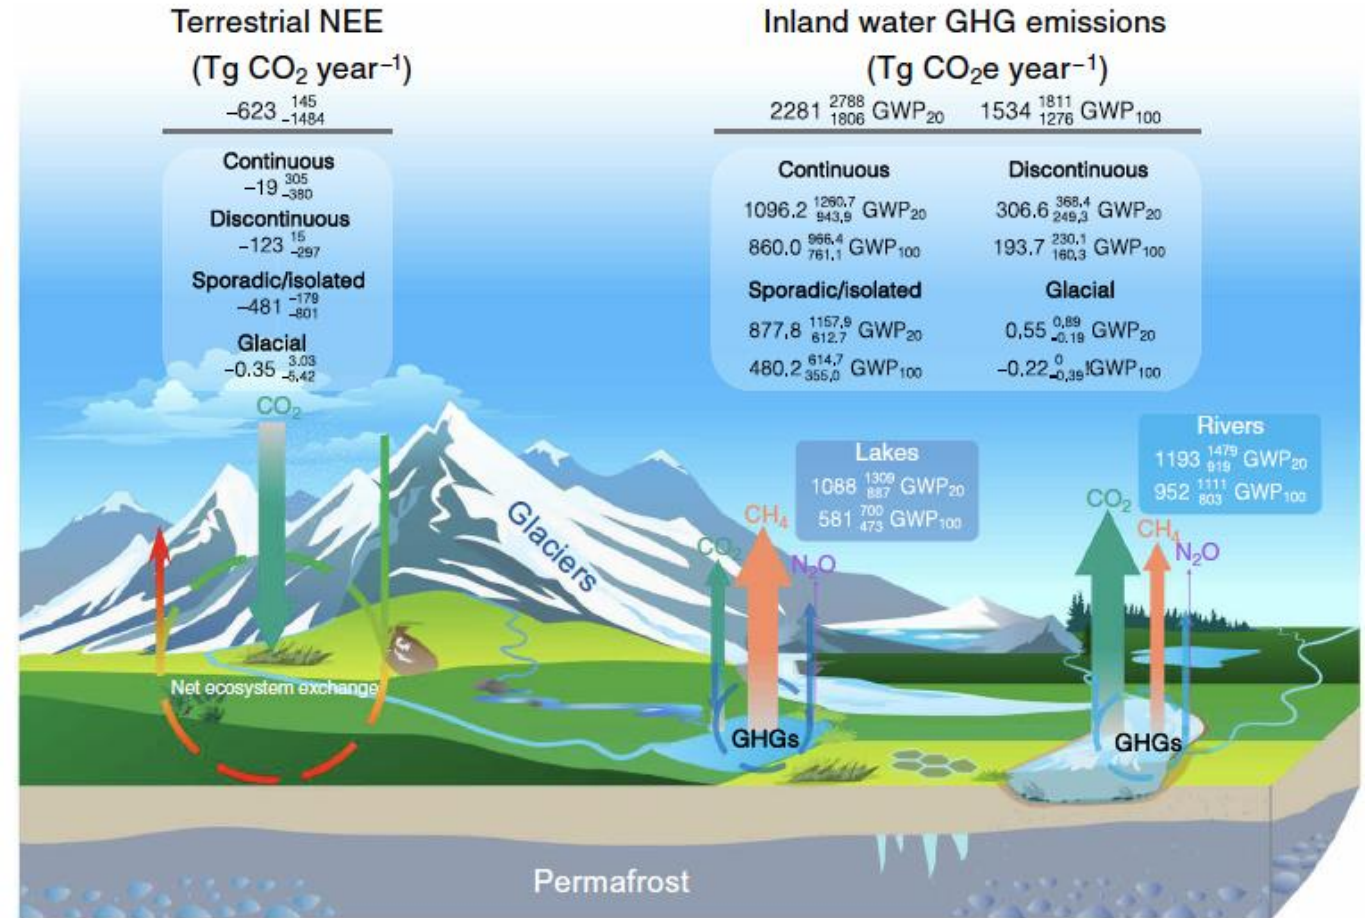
Terrestrial NEE
(Tg $CO_2$ year$^{-1}$)
$-623\,^{145}_{-1484}$

Continuous
$-19\,^{305}_{-380}$
Discontinuous
$-123\,^{15}_{-297}$
Sporadic/isolated
$-481\,^{-179}_{-801}$
Glacial
$-0.35\,^{3.03}_{-5.42}$

Inland water GHG emissions
(Tg $CO_2$e year$^{-1}$)
$2281\,^{2788}_{1806}$ GWP$_{20}$ $1534\,^{1811}_{1276}$ GWP$_{100}$

Continuous
$1096.2\,^{1260.7}_{943.9}$ GWP$_{20}$
$860.0\,^{966.4}_{761.1}$ GWP$_{100}$

Discontinuous
$306.6\,^{368.4}_{249.3}$ GWP$_{20}$
$193.7\,^{230.1}_{160.3}$ GWP$_{100}$

Sporadic/isolated
$877.8\,^{1157.9}_{612.7}$ GWP$_{20}$
$480.2\,^{614.7}_{355.0}$ GWP$_{100}$

Glacial
$0.55\,^{0.89}_{-0.19}$ GWP$_{20}$
$-0.22\,^{0}_{-0.39}$ GWP$_{100}$

$CO_2$

Glaciers

Lakes
$1088\,^{1309}_{887}$ GWP$_{20}$
$581\,^{700}_{473}$ GWP$_{100}$

Rivers
$1193\,^{1479}_{919}$ GWP$_{20}$
$952\,^{1111}_{803}$ GWP$_{100}$

$CH_4$
$CO_2$
$N_2O$
$CO_2$
$CH_4$
$N_2O$

Net ecosystem exchange

GHGs

GHGs

Permafrost